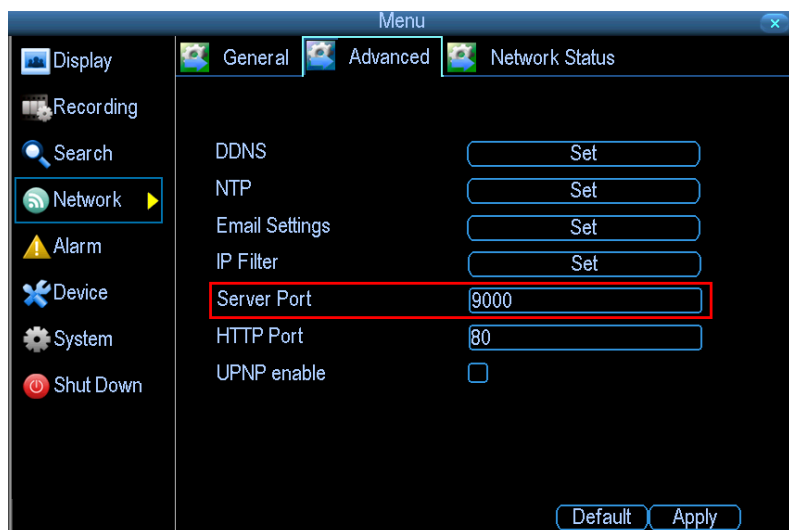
Menu

Display
Recording
Search
Network
Alarm
Device
System
Shut Down

General Advanced Network Status

| | |
|---|---|
| DDNS | Set |
| NTP | Set |
| Email Settings | Set |
| IP Filter | Set |
| Server Port | 9000 |
| HTTP Port | 80 |
| UPNP enable | |

Default Apply